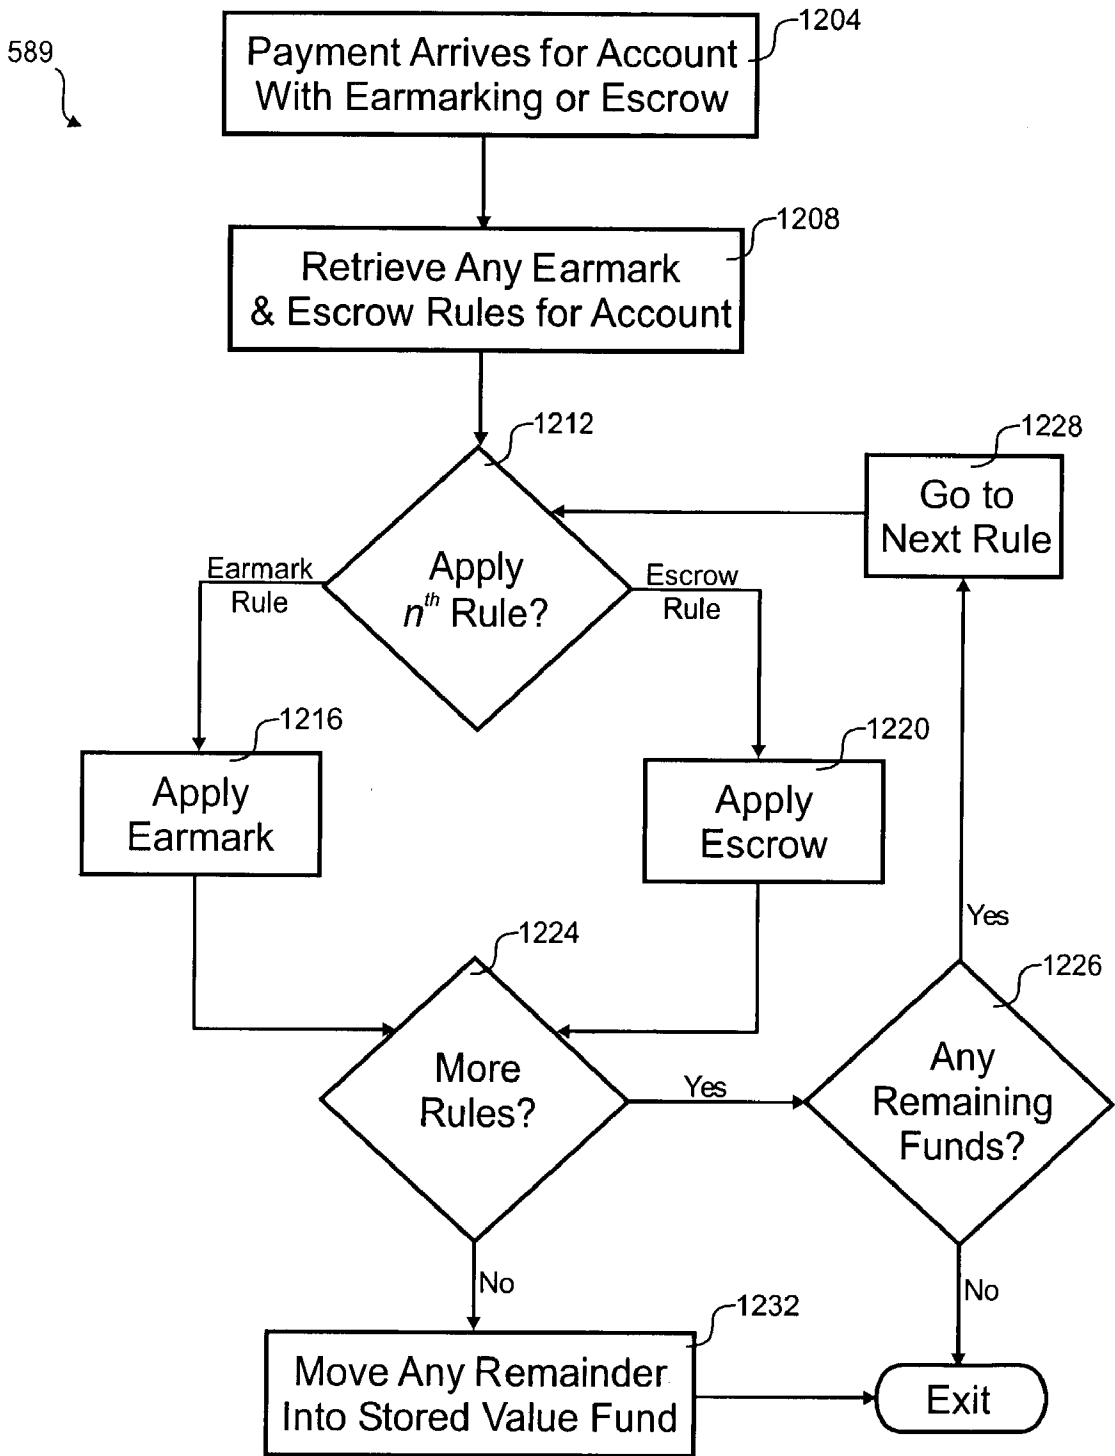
589

Payment Arrives for Account With Earmarking or Escrow
1204

Retrieve Any Earmark & Escrow Rules for Account
1208

1212
Apply $n^{th}$ Rule?

Earmark Rule

Escrow Rule

1228
Go to Next Rule

1216
Apply Earmark

1220
Apply Escrow

Yes

1224
More Rules?

Yes

1226
Any Remaining Funds?

No

No

1232
Move Any Remainder Into Stored Value Fund

Exit